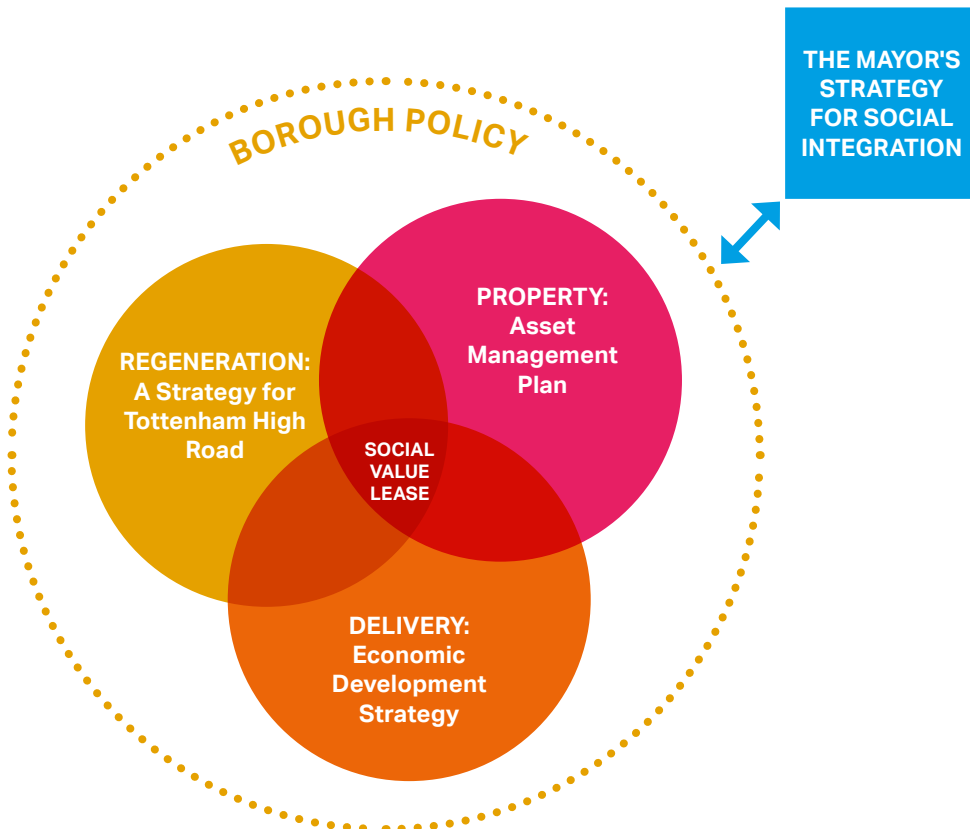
BOROUGH POLICY

THE MAYOR'S STRATEGY FOR SOCIAL INTEGRATION

REGENERATION: A Strategy for Tottenham High Road

PROPERTY: Asset Management Plan

SOCIAL VALUE LEASE

DELIVERY: Economic Development Strategy